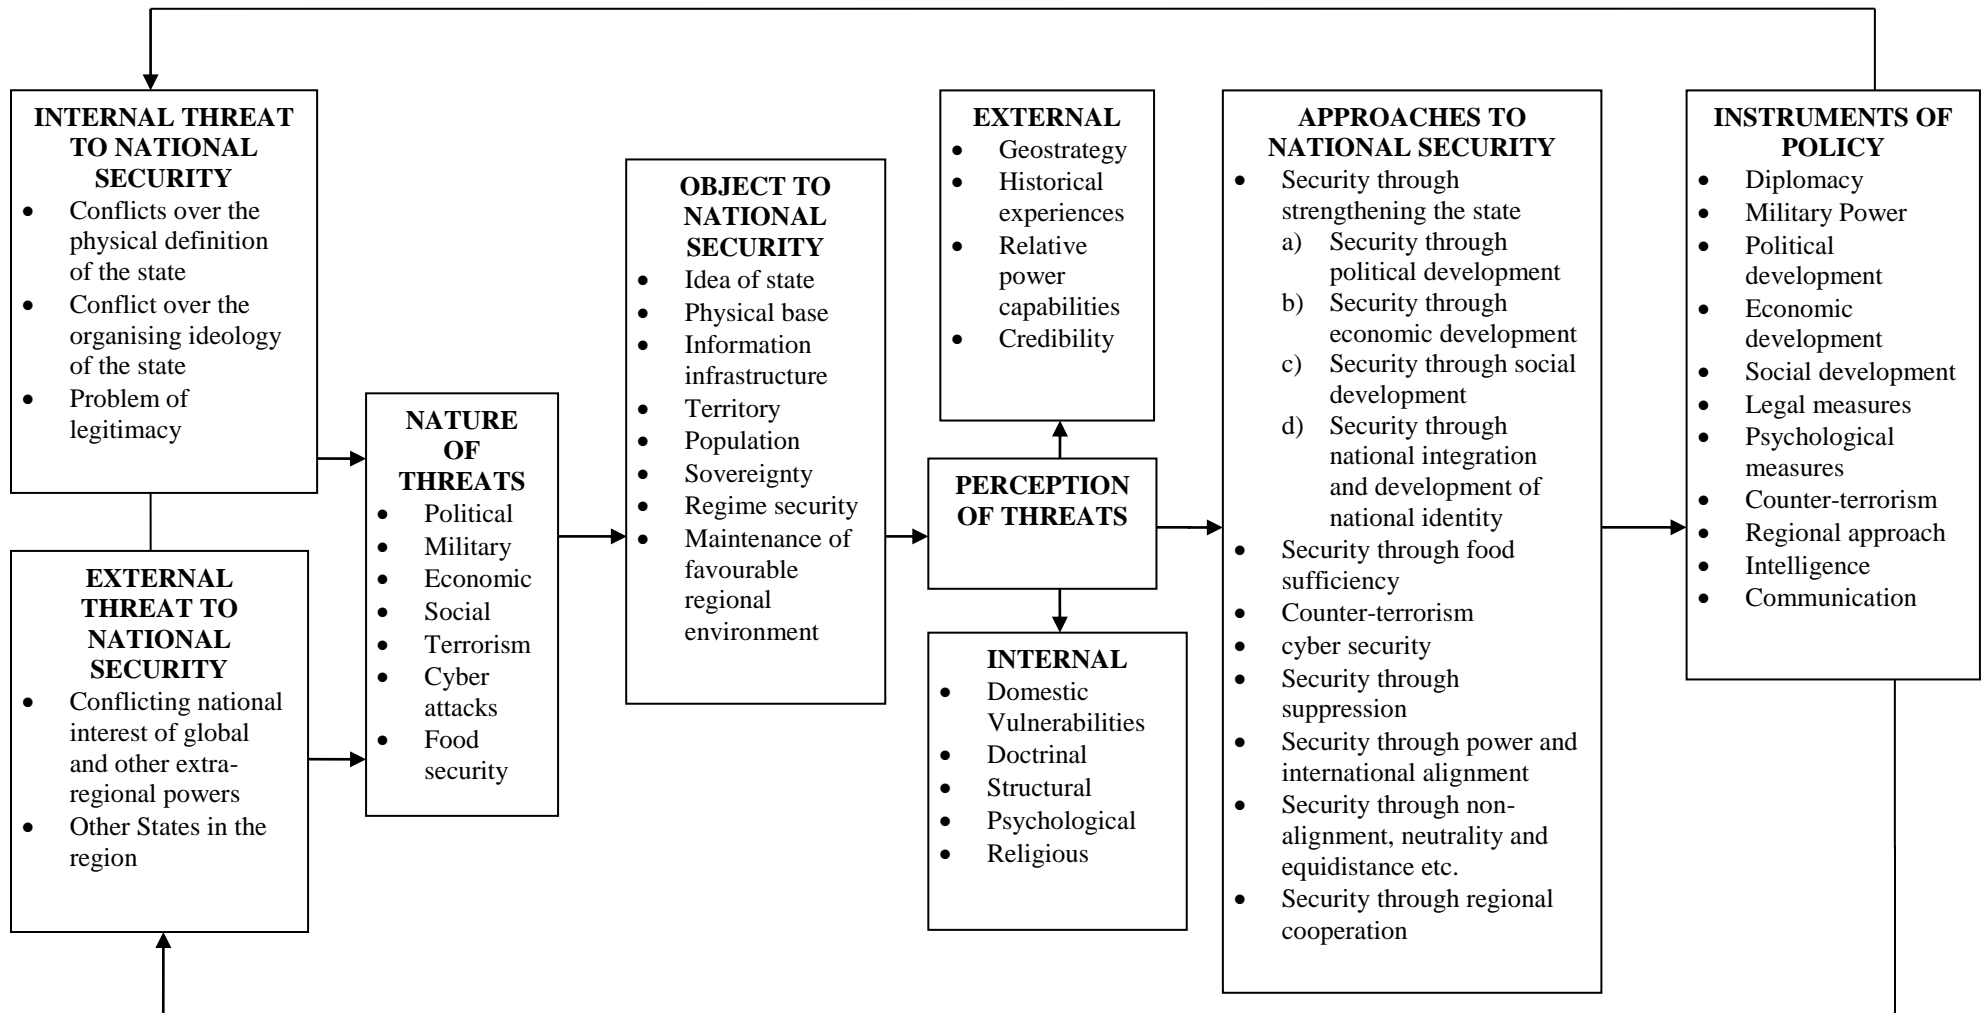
INTERNAL THREAT TO NATIONAL SECURITY
- Conflicts over the physical definition of the state
- Conflict over the organising ideology of the state
- Problem of legitimacy

EXTERNAL THREAT TO NATIONAL SECURITY
- Conflicting national interest of global and other extra-regional powers
- Other States in the region

NATURE OF THREATS
- Political
- Military
- Economic
- Social
- Terrorism
- Cyber attacks
- Food security

OBJECT TO NATIONAL SECURITY
- Idea of state
- Physical base
- Information infrastructure
- Territory
- Population
- Sovereignty
- Regime security
- Maintenance of favourable regional environment

EXTERNAL
- Geostrategy
- Historical experiences
- Relative power capabilities
- Credibility

PERCEPTION OF THREATS

INTERNAL
- Domestic Vulnerabilities
- Doctrinal
- Structural
- Psychological
- Religious

APPROACHES TO NATIONAL SECURITY
- Security through strengthening the state
a) Security through political development
b) Security through economic development
c) Security through social development
d) Security through national integration and development of national identity
- Security through food sufficiency
- Counter-terrorism
- cyber security
- Security through suppression
- Security through power and international alignment
- Security through non-alignment, neutrality and equidistance etc.
- Security through regional cooperation

INSTRUMENTS OF POLICY
- Diplomacy
- Military Power
- Political development
- Economic development
- Social development
- Legal measures
- Psychological measures
- Counter-terrorism
- Regional approach
- Intelligence
- Communication